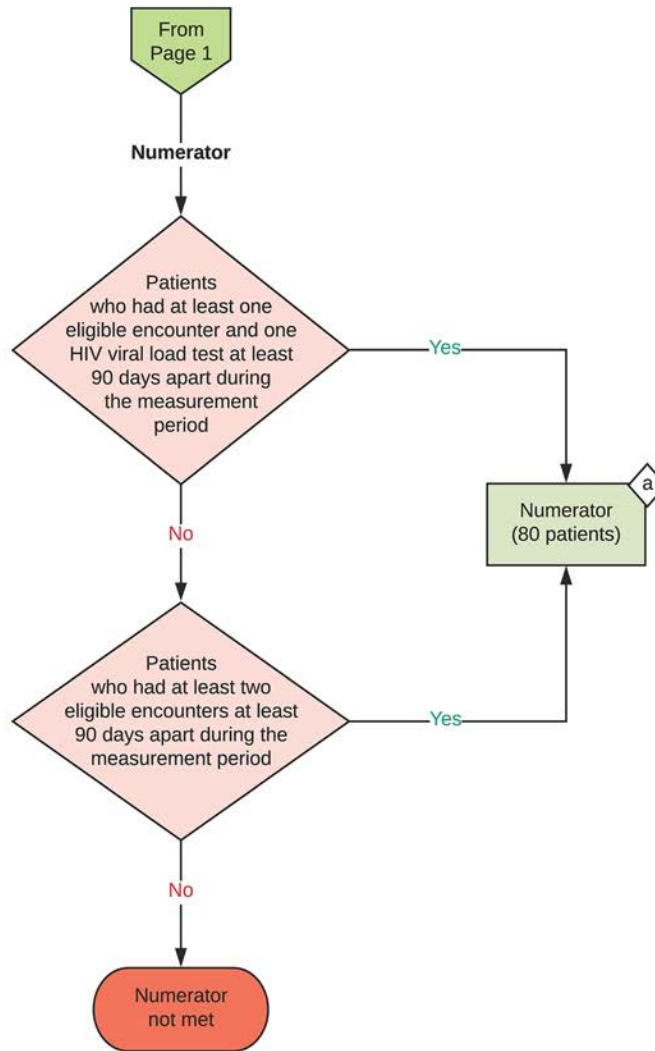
From Page 1

Numerator

Patients who had at least one eligible encounter and one HIV viral load test at least 90 days apart during the measurement period

Yes

Numerator (80 patients)

a

No

Patients who had at least two eligible encounters at least 90 days apart during the measurement period

Yes

No

Numerator not met